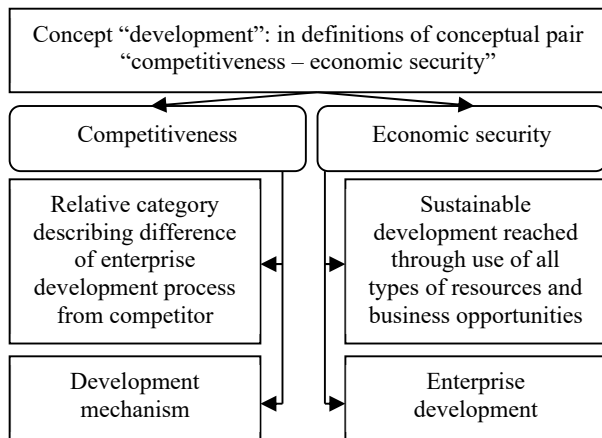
Concept “development”: in definitions of conceptual pair “competitiveness – economic security”

Competitiveness

Economic security

Relative category describing difference of enterprise development process from competitor

Sustainable development reached through use of all types of resources and business opportunities

Development mechanism

Enterprise development